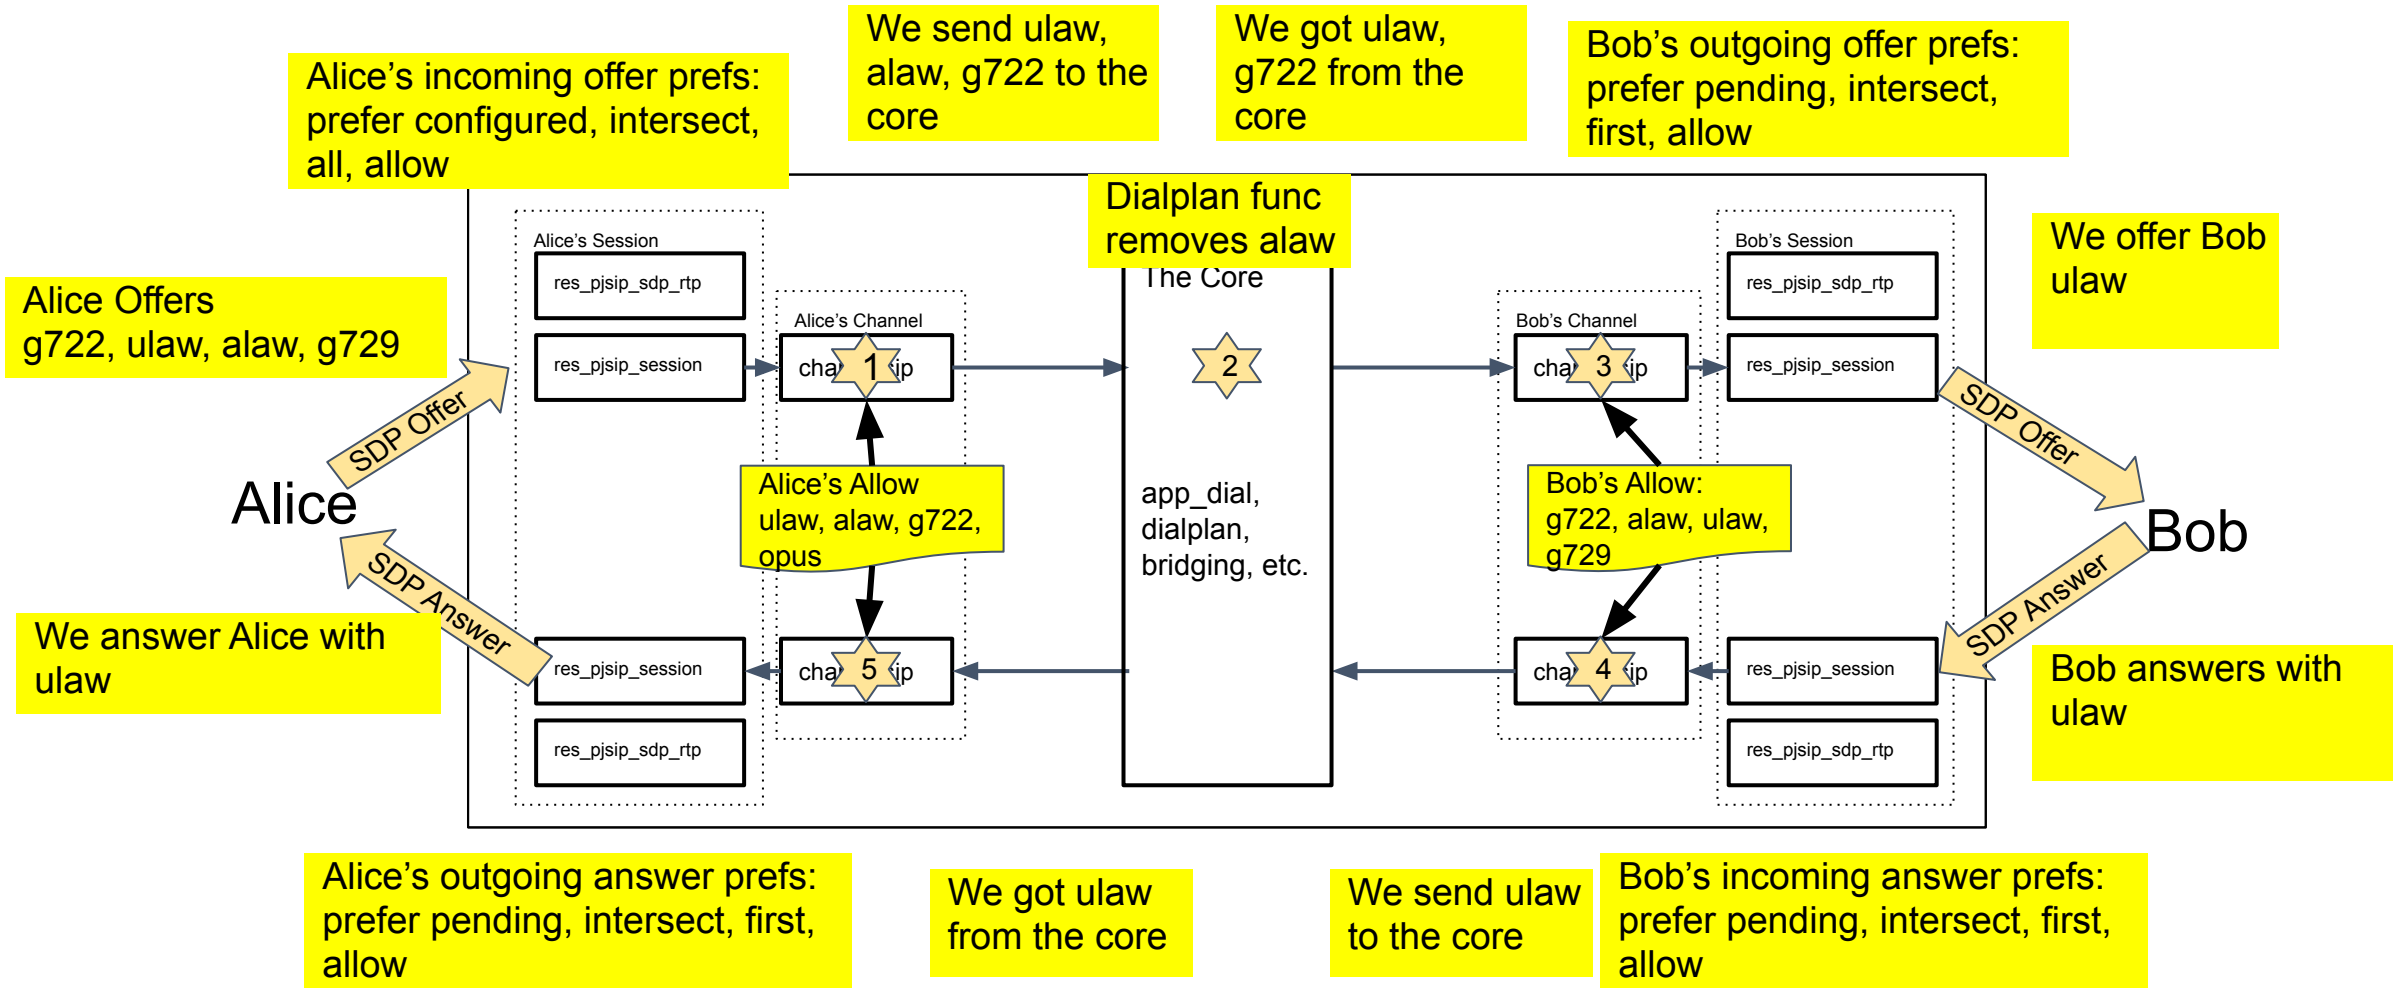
Alice's incoming offer prefs: prefer configured, intersect, all, allow

We send ulaw, alaw, g722 to the core

We got ulaw, g722 from the core

Bob's outgoing offer prefs: prefer pending, intersect, first, allow

Dialplan func removes alaw

Alice's Session

res_pjsip_sdp_rtp

res_pjsip_session

Alice's Channel

cha 1 ip

The Core

2

Bob's Channel

cha 3 ip

Bob's Session

res_pjsip_sdp_rtp

res_pjsip_session

We offer Bob ulaw

Alice Offers g722, ulaw, alaw, g729

SDP Offer

Alice

Alice's Allow ulaw, alaw, g722, opus

app_dial, dialplan, bridging, etc.

Bob's Allow: g722, alaw, ulaw, g729

SDP Offer

Bob

SDP Answer

SDP Answer

We answer Alice with ulaw

res_pjsip_session

cha 5 ip

cha 4 ip

res_pjsip_session

Bob answers with ulaw

res_pjsip_sdp_rtp

res_pjsip_sdp_rtp

Alice's outgoing answer prefs: prefer pending, intersect, first, allow

We got ulaw from the core

We send ulaw to the core

Bob's incoming answer prefs: prefer pending, intersect, first, allow